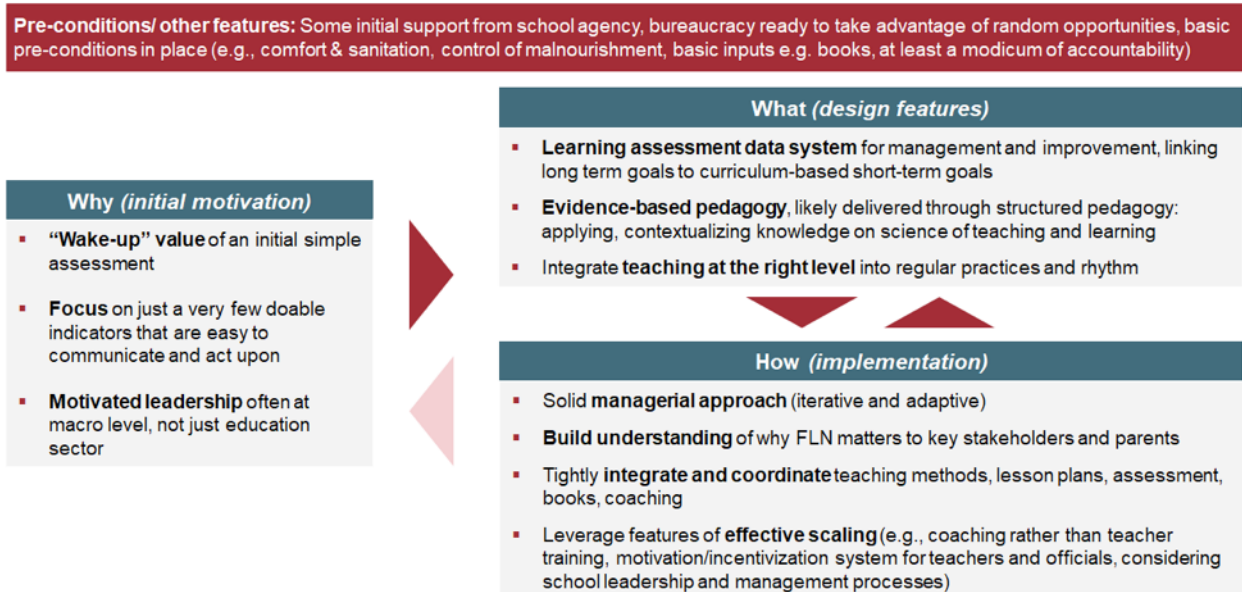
Pre-conditions/ other features: Some initial support from school agency, bureaucracy ready to take advantage of random opportunities, basic pre-conditions in place (e.g., comfort & sanitation, control of malnourishment, basic inputs e.g. books, at least a modicum of accountability)

Why (initial motivation)

▪ "Wake-up" value of an initial simple assessment

▪ Focus on just a very few doable indicators that are easy to communicate and act upon

▪ Motivated leadership often at macro level, not just education sector

What (design features)

▪ Learning assessment data system for management and improvement, linking long term goals to curriculum-based short-term goals

▪ Evidence-based pedagogy, likely delivered through structured pedagogy: applying, contextualizing knowledge on science of teaching and learning

▪ Integrate teaching at the right level into regular practices and rhythm

How (implementation)

▪ Solid managerial approach (iterative and adaptive)

▪ Build understanding of why FLN matters to key stakeholders and parents

▪ Tightly integrate and coordinate teaching methods, lesson plans, assessment, books, coaching

▪ Leverage features of effective scaling (e.g., coaching rather than teacher training, motivation/incentivization system for teachers and officials, considering school leadership and management processes)